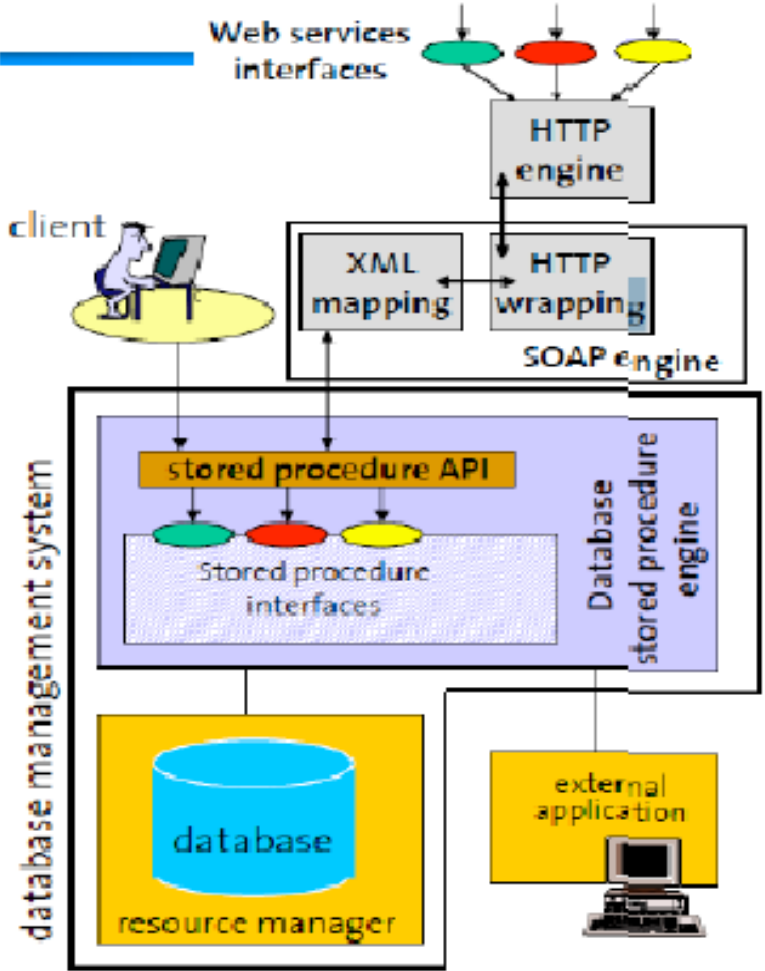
Web services interfaces

HTTP engine

client

XML mapping

HTTP wrapping

SOAP engine

database management system

stored procedure API

Stored procedure interfaces

Database stored procedure engine

database

resource manager

external application